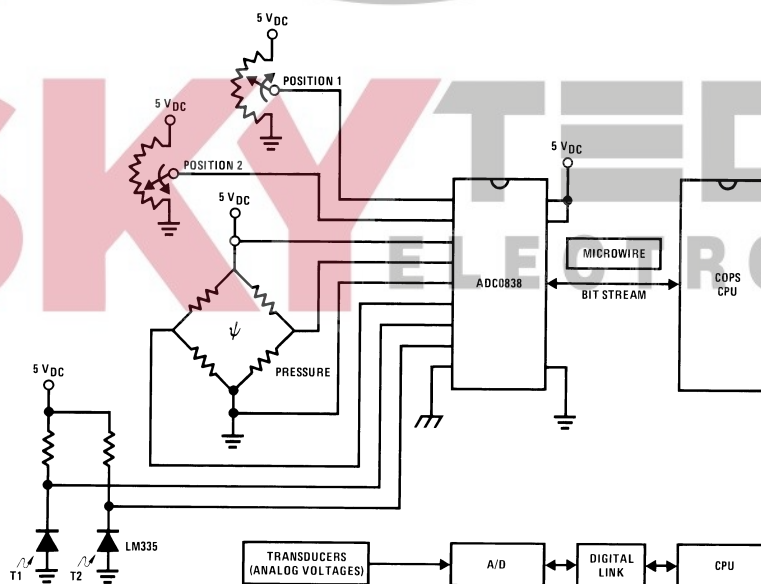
5 $V_{DC}$

POSITION 1

5 $V_{DC}$

POSITION 2

5 $V_{DC}$

5 $V_{DC}$

SKY TECH ELECTRO

MICROWIRE

ADC0838

BIT STREAM

COPS CPU

PRESSURE

5 $V_{DC}$

LM335

T1

T2

TRANSDUCERS (ANALOG VOLTAGES)

A/D

DIGITAL LINK

CPU